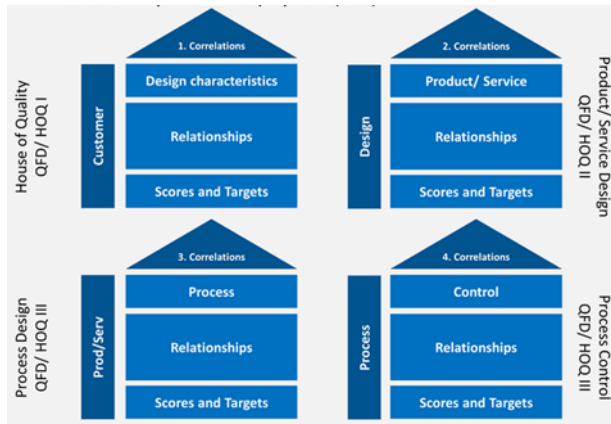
House of Quality
QFD/ HOQ I

1. Correlations
Customer
Design characteristics
Relationships
Scores and Targets

2. Correlations
Design
Product/ Service
Relationships
Scores and Targets

Product/ Service Design
QFD/ HOQ II

Process Design
QFD/ HOQ III

3. Correlations
Prod/Serv
Process
Relationships
Scores and Targets

4. Correlations
Process
Control
Relationships
Scores and Targets

Process Control
QFD/ HOQ III